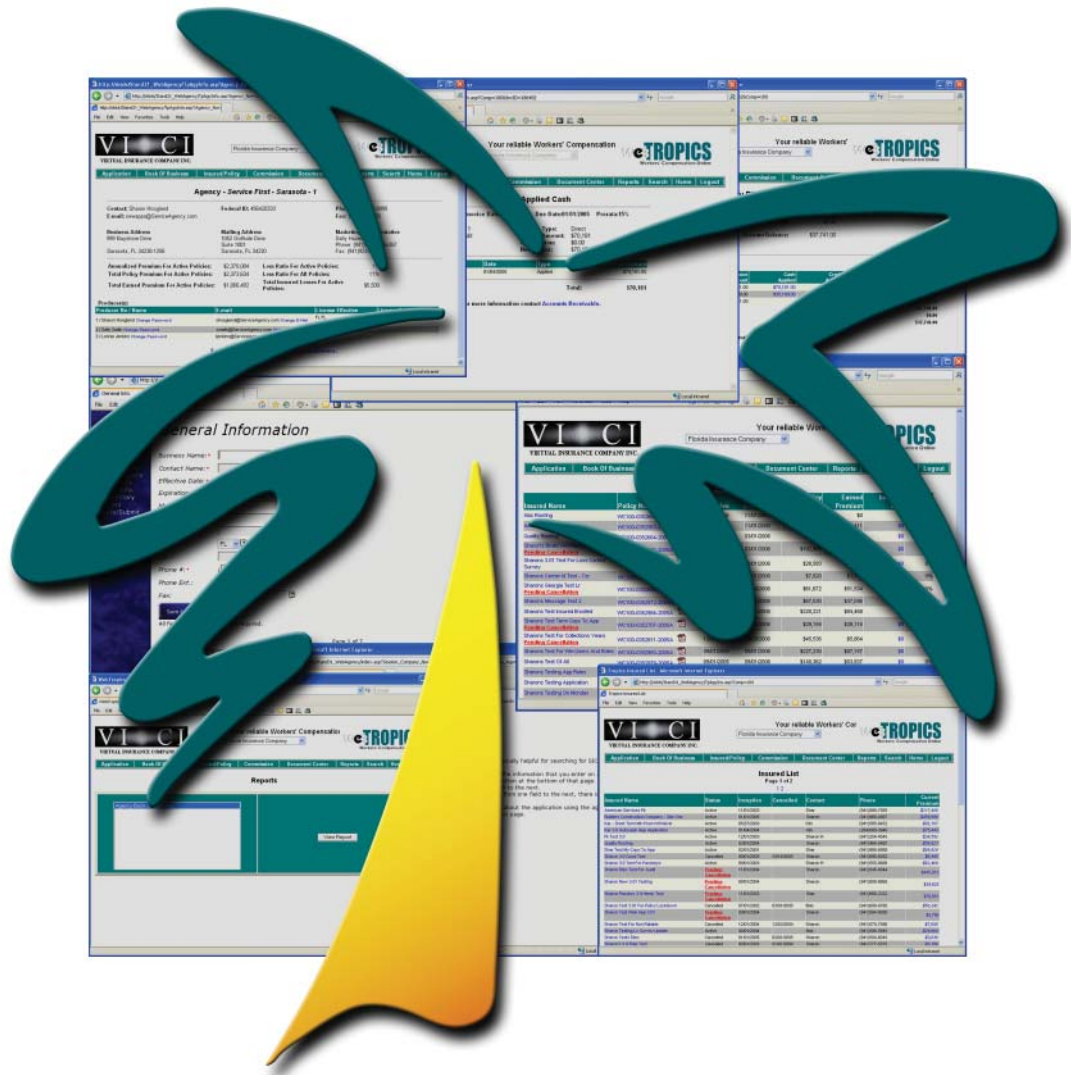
VI CI
VIRTUAL INSURANCE COMPANY INC.
Florida Insurance Company
eTROPICS
Workers' Compensation Online
Your reliable Workers' Compensation
Application | Book Of Business | Insured/Policy | Commission | Document Center | Reports | Search | Home | Logout
Agency - Service First - Sarasota - 1
Applied Cash
General Information
Business Name:
Contact Name:
Effective Date:
Expiration
Phone #:
Phone Ext.:
Fax:
Insured Name
Reports
View Report
Insured List
Local intranet